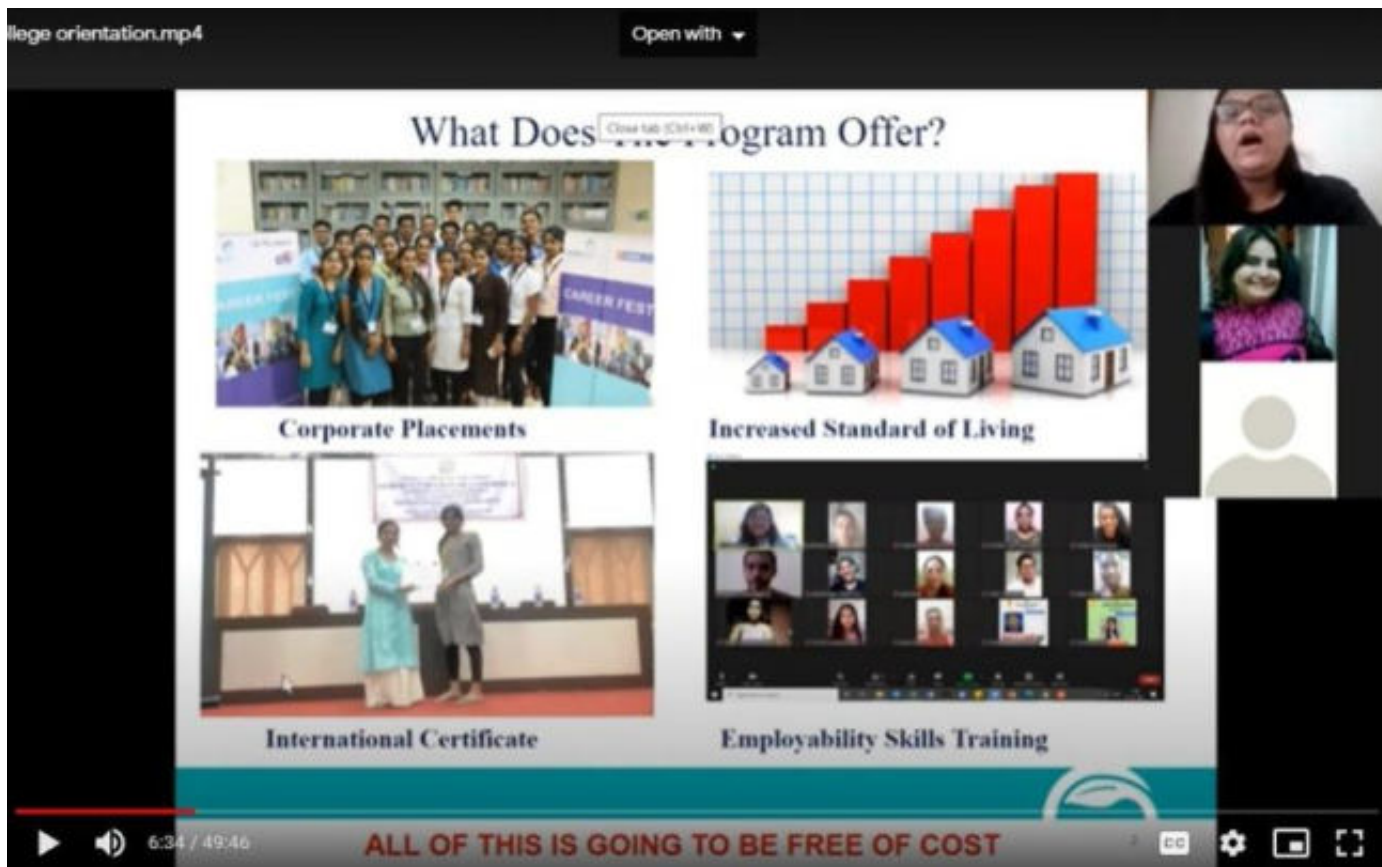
llege orientation.mp4

Open with

What Does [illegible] Program Offer?

Close tab (Ctrl+W)

CAREER FEST

CAREER FEST

Corporate Placements

Increased Standard of Living

International Certificate

Employability Skills Training

6:34 / 49:46

ALL OF THIS IS GOING TO BE FREE OF COST

CC